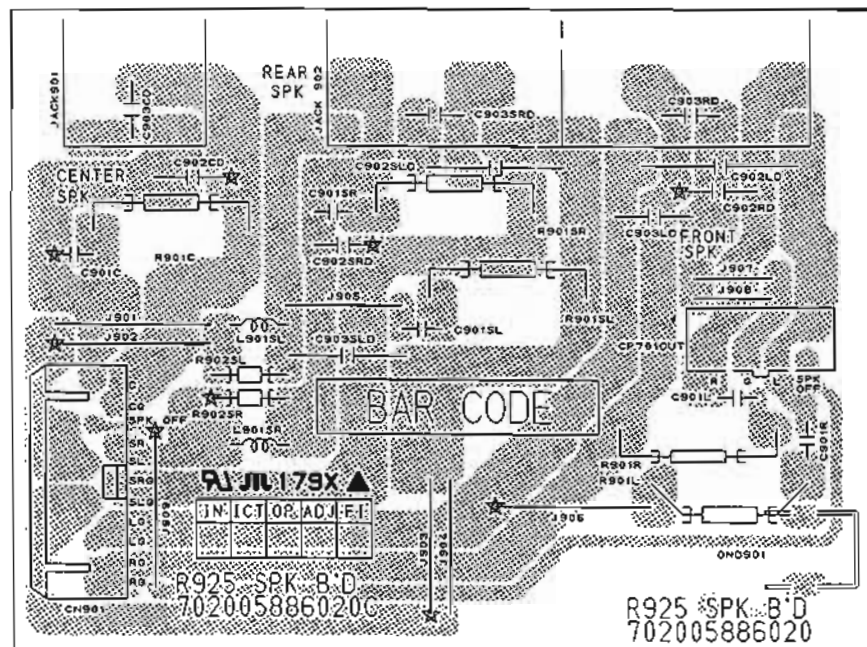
JACK901
C903CD
REAR
SPK
JACK 902
C903SRD
C903RD
CENTER
SPK
C902CD
C902SLD
C902LD
C901SR
C902RD
C901C
R901C
R901SR
C903LD
FRONT
SPK
C902SRD
J907
J908
J905
J901
L901SL
C901SL
R901SL
J902
C903SLD
CP781OUT
R902SL
R902SR
R
C
L
SPK
OFF
C901L
C
CG
SPK
OFF
SR
SRG
SL
SLG
L901SR
BAR CODE
C901R
R901R
R901L
J906
GND901
LG
L
RG
R
J903
J904
CN901
UL 179X
| IN | ICT | OP | ADJ | F.I |
|---|---|---|---|---|
| | | | | |
R925 SPK B'D
702005886020C
R925 SPK B'D
702005886020